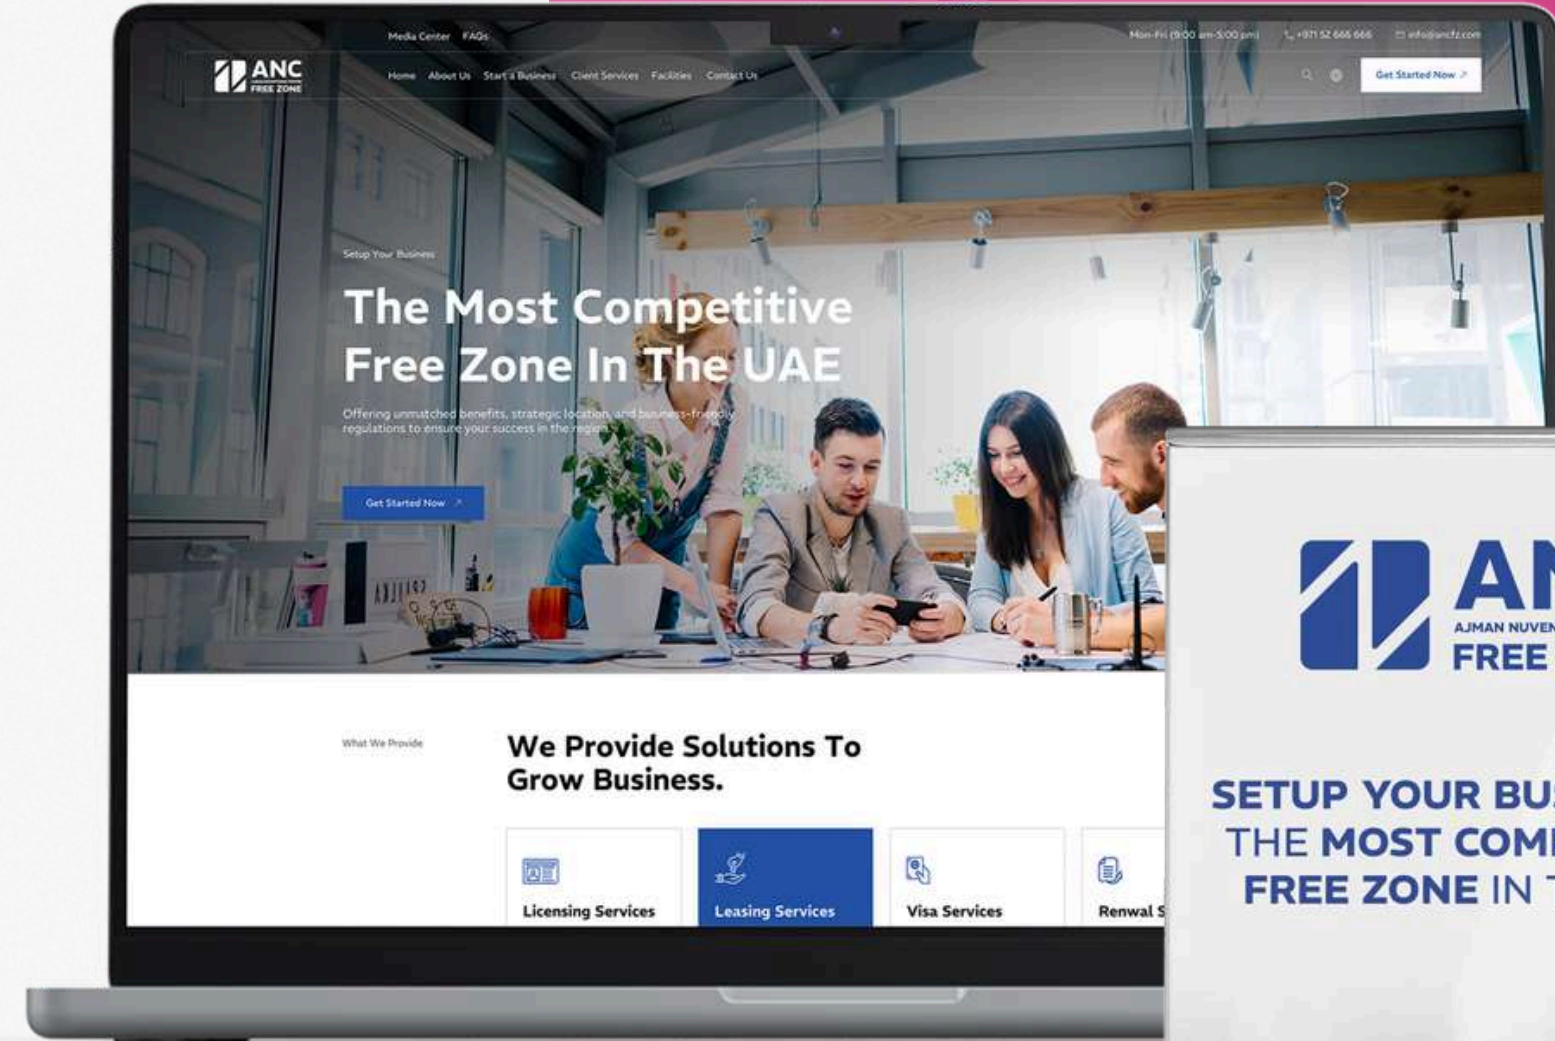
Media Center FAQs

Mon-Fri (9:00 am-5:00 pm) +971 52 666 666 info@ancfz.com

ANC FREE ZONE

Home About Us Start a Business Client Services Facilities Contact Us

Get Started Now ↗

Setup Your Business

The Most Competitive Free Zone In The UAE

Offering unmatched benefits, strategic location, and business-friendly regulations to ensure your success in the region.

Get Started Now ↗

What We Provide

We Provide Solutions To Grow Business.

Licensing Services

Leasing Services

Visa Services

Renwal S

AN
AJMAN NUVEN
FREE

SETUP YOUR BU
THE MOST COM
FREE ZONE IN T